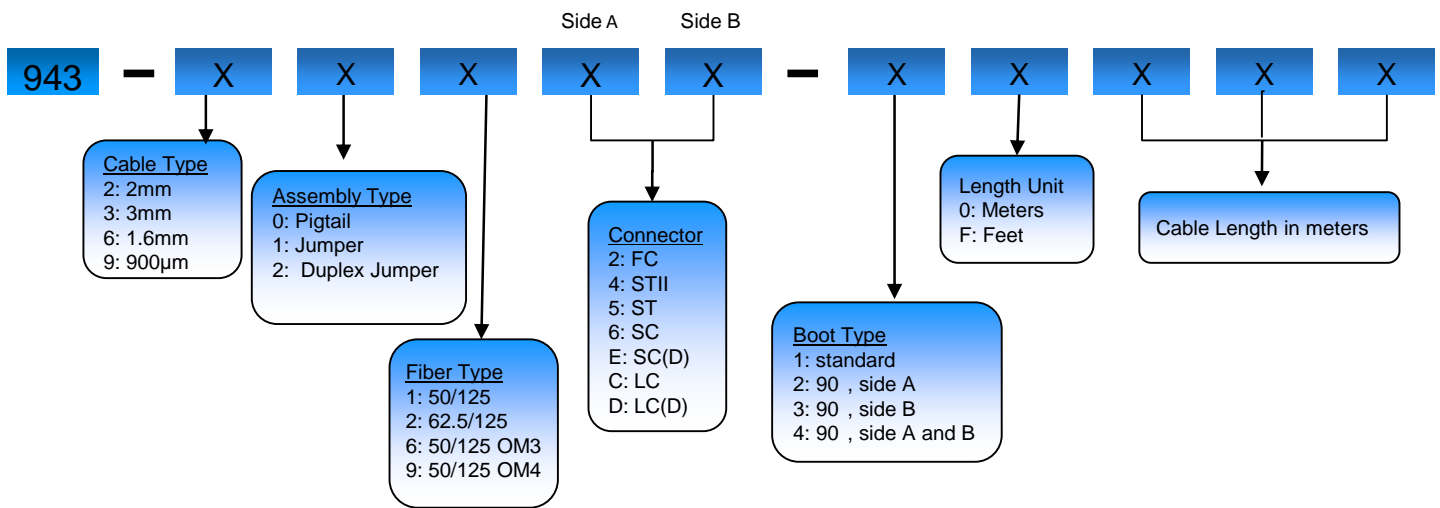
Side A Side B

943 – X X X X X – X X X X X

Cable Type
2: 2mm
3: 3mm
6: 1.6mm
9: 900µm

Assembly Type
0: Pigtail
1: Jumper
2: Duplex Jumper

Fiber Type
1: 50/125
2: 62.5/125
6: 50/125 OM3
9: 50/125 OM4

Connector
2: FC
4: STII
5: ST
6: SC
E: SC(D)
C: LC
D: LC(D)

Boot Type
1: standard
2: 90 , side A
3: 90 , side B
4: 90 , side A and B

Length Unit
0: Meters
F: Feet

Cable Length in meters